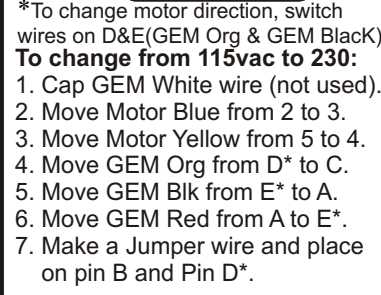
*To change motor direction, switch wires on D&E(GEM Org & GEM BlacK)
**To change from 115vac to 230:**
1. Cap GEM White wire (not used).
2. Move Motor Blue from 2 to 3.
3. Move Motor Yellow from 5 to 4.
4. Move GEM Org from D* to C.
5. Move GEM Blk from E* to A.
6. Move GEM Red from A to E*.
7. Make a Jumper wire and place on pin B and Pin D*.